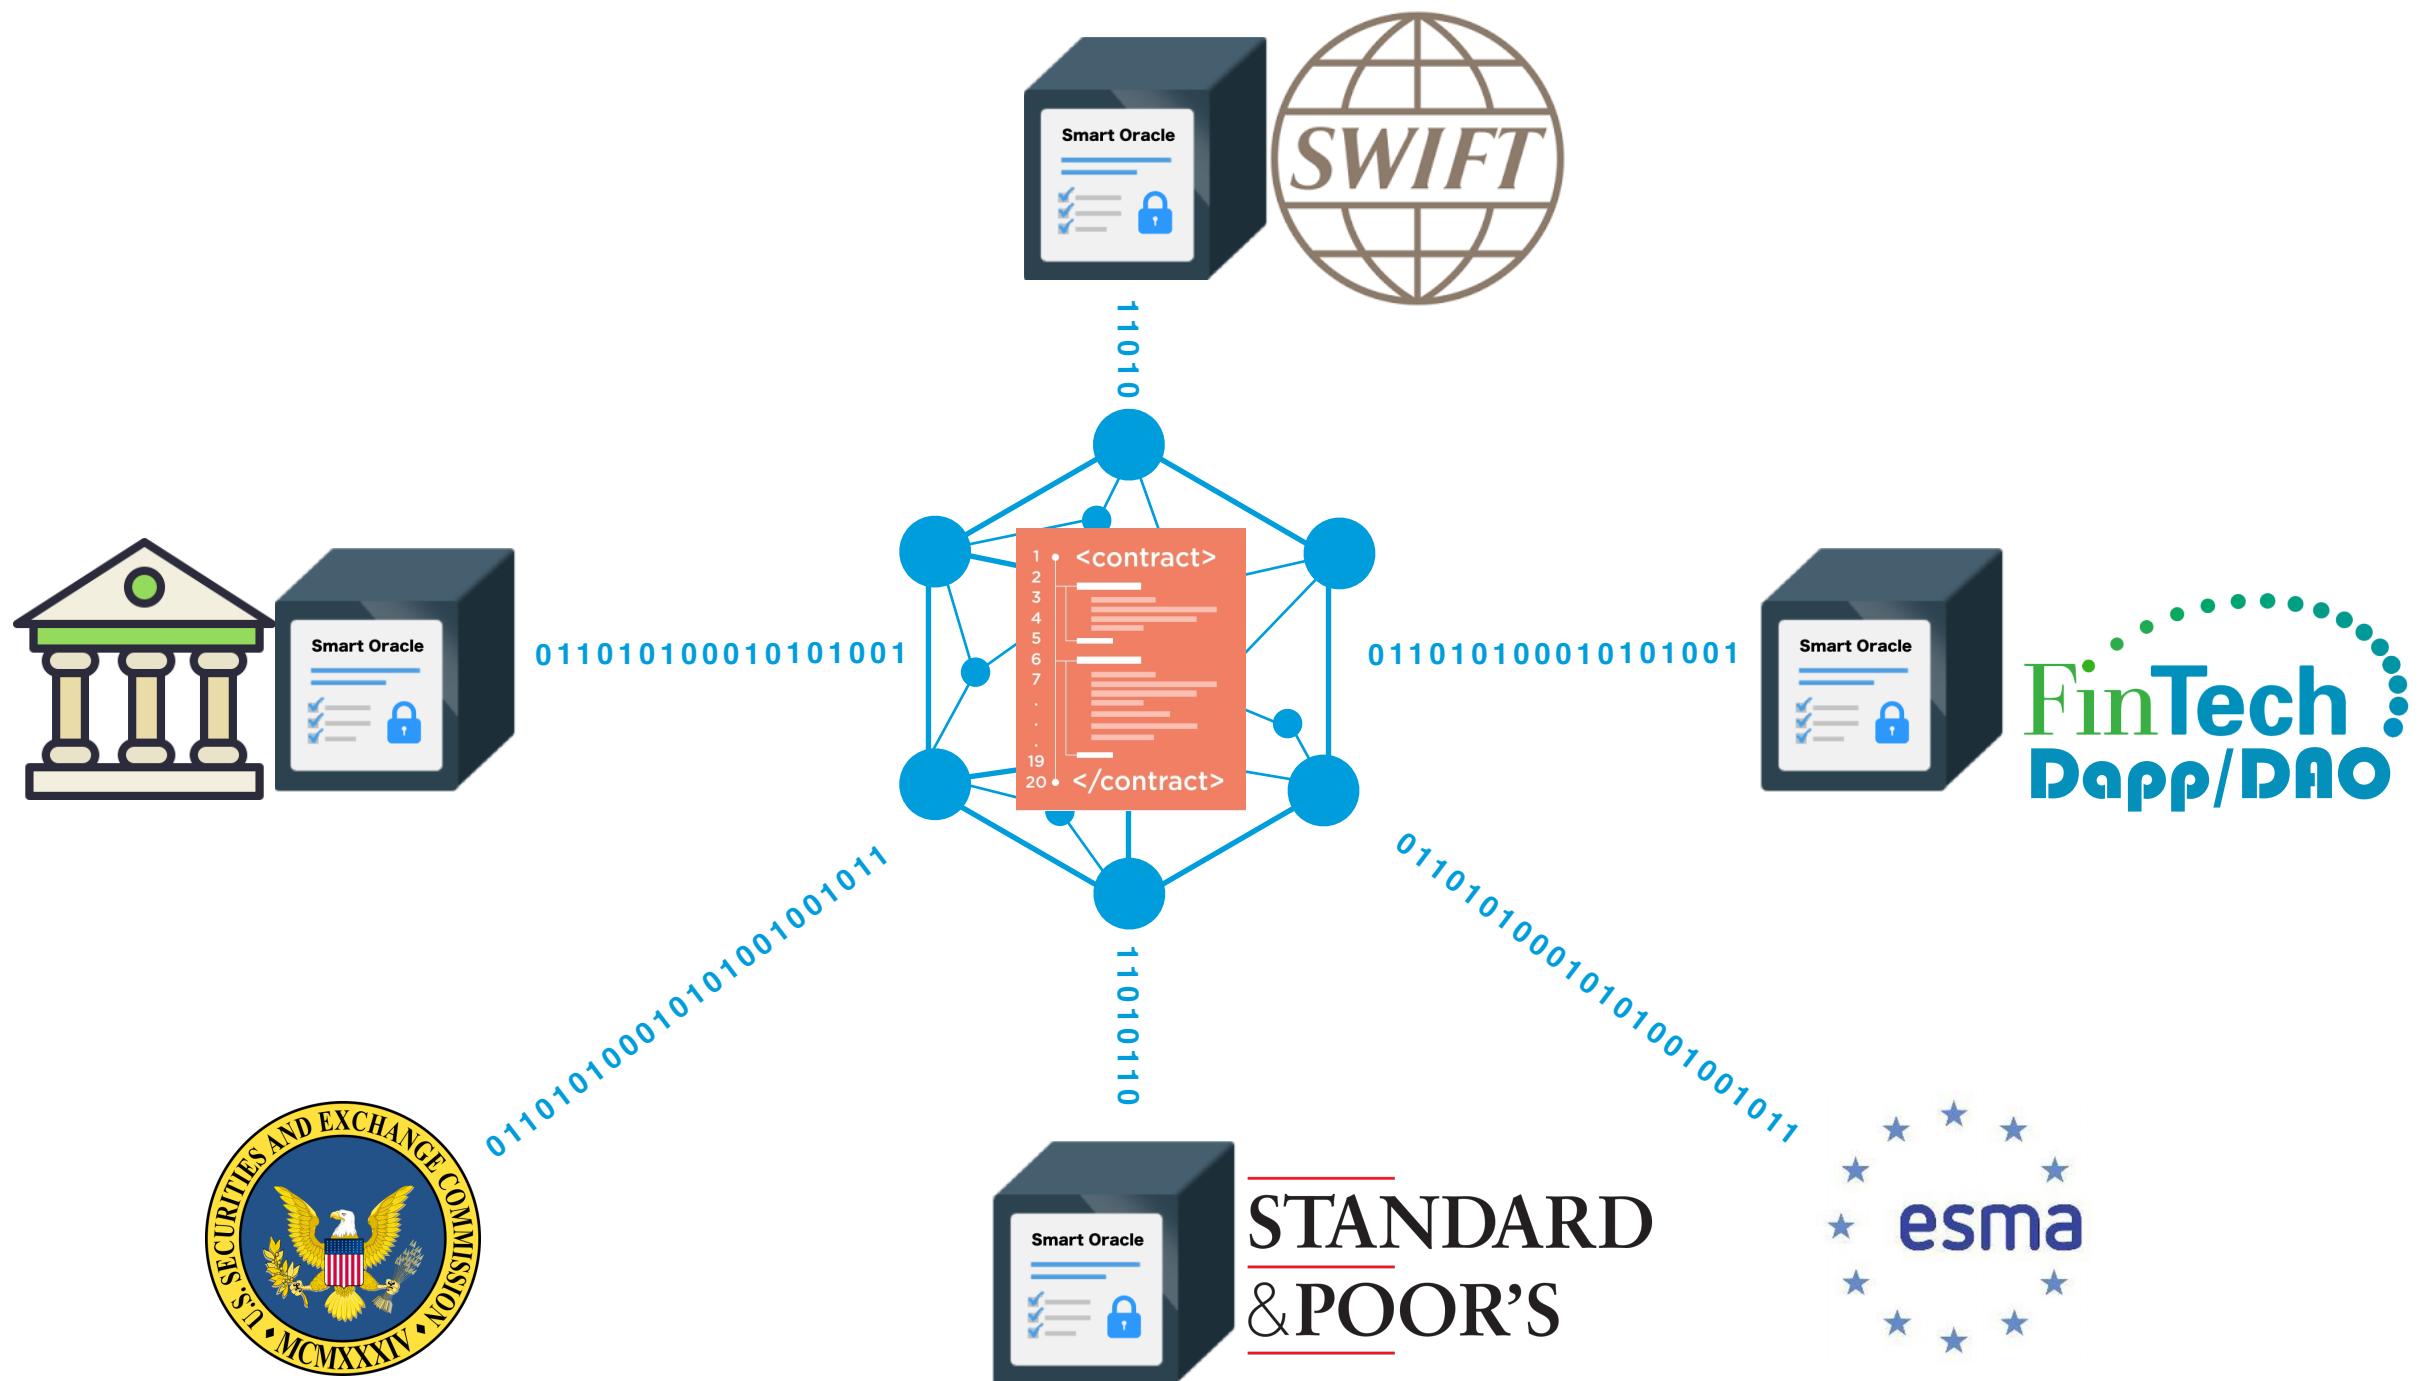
Smart Oracle

SWIFT

11010

Smart Oracle

0110101000101010001

1
2
3
4
5
6
7
.
.
.
19
20
<contract>
</contract>

0110101000101010001

Smart Oracle

FinTech
Dapp/DAO

0110101000101010010010011

11010110

0110101000101010010010011

U.S. SECURITIES AND EXCHANGE COMMISSION
MCMXXXIV

Smart Oracle

STANDARD
&POOR'S

esma